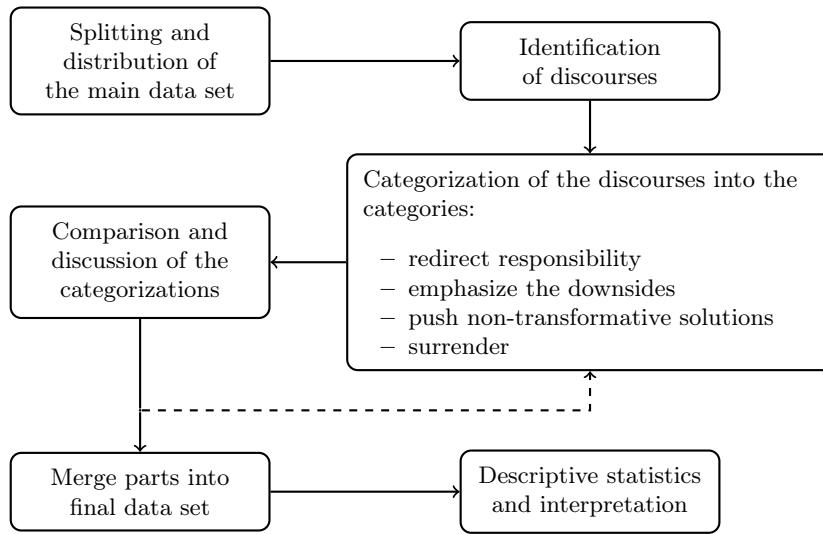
Splitting and distribution of the main data set

Identification of discourses

Categorization of the discourses into the categories:

– redirect responsibility
– emphasize the downsides
– push non-transformative solutions
– surrender

Comparison and discussion of the categorizations

Merge parts into final data set

Descriptive statistics and interpretation